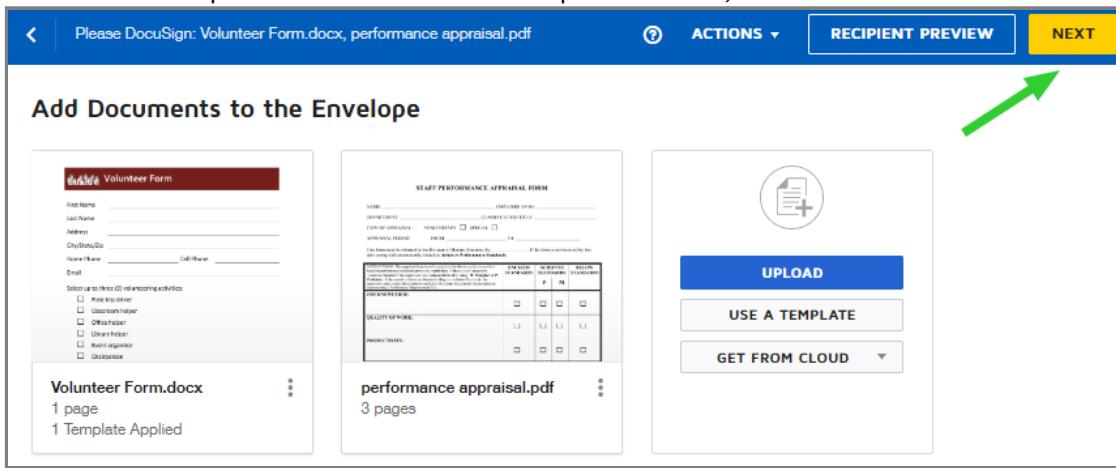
Please DocuSign: Volunteer Form.docx, performance appraisal.pdf

ACTIONS

RECIPIENT PREVIEW

NEXT

Add Documents to the Envelope

Volunteer Form

First Name
Last Name
Address
City/State/Zip
Home Phone
Cell Phone
Email

Select up to three (3) volunteering activities:
Field trip driver
Classroom helper
Office helper
Library helper
Event organizer
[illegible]

STAFF PERFORMANCE APPRAISAL FORM

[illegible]

UPLOAD

USE A TEMPLATE

GET FROM CLOUD

Volunteer Form.docx
1 page
1 Template Applied

performance appraisal.pdf
3 pages